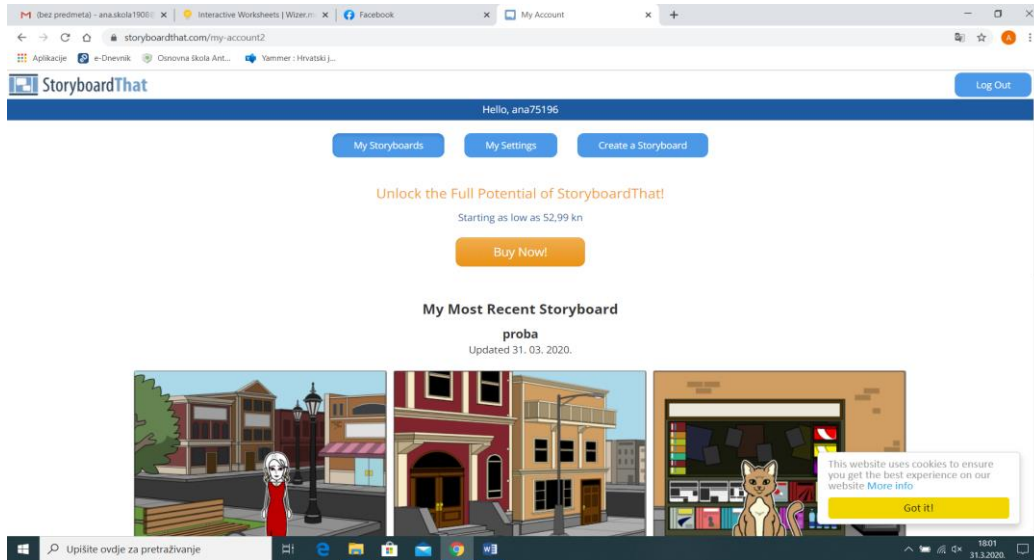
M (bez predmeta) - ana.skola1908 ×
Interactive Worksheets | Wizer.m ×
Facebook ×
My Account ×
+

storyboardthat.com/my-account2

Aplikacije
e-Dnevnik
Osnovna škola Ant...
Yammer : Hrvatski j...

StoryboardThat

Log Out

Hello, ana75196

My Storyboards
My Settings
Create a Storyboard

Unlock the Full Potential of StoryboardThat!

Starting as low as 52,99 kn

Buy Now!

My Most Recent Storyboard

proba

Updated 31. 03. 2020.

This website uses cookies to ensure you get the best experience on our website More info

Got it!

Upišite ovdje za pretraživanje

18:01
31.3.2020.